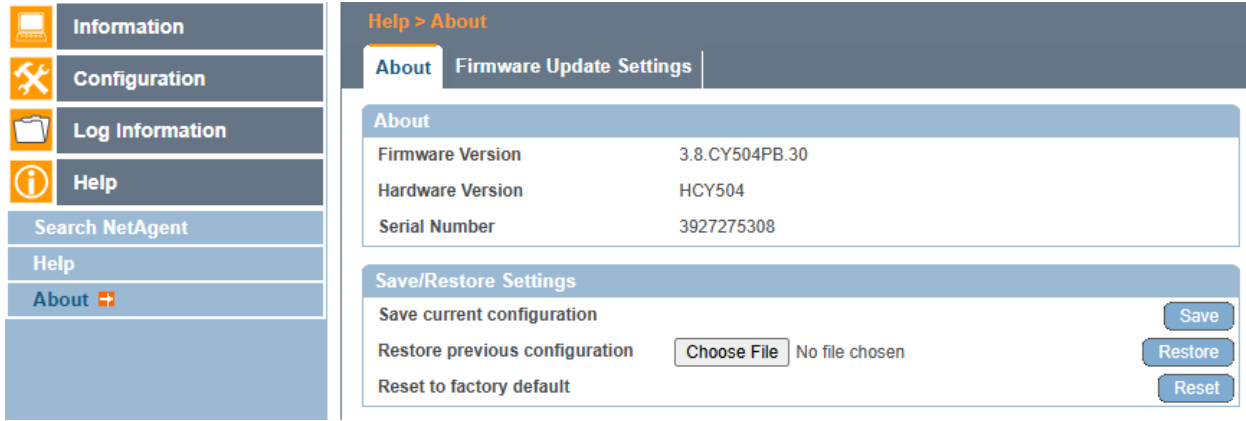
Information
Configuration
Log Information
Help
Search NetAgent
Help
About

Help > About

About
Firmware Update Settings

About

| Firmware Version | 3.8.CY504PB.30 |
|---|---|
| Hardware Version | HCY504 |
| Serial Number | 3927275308 |

Save/Restore Settings

Save current configuration
Save

Restore previous configuration
Choose File
No file chosen
Restore

Reset to factory default
Reset